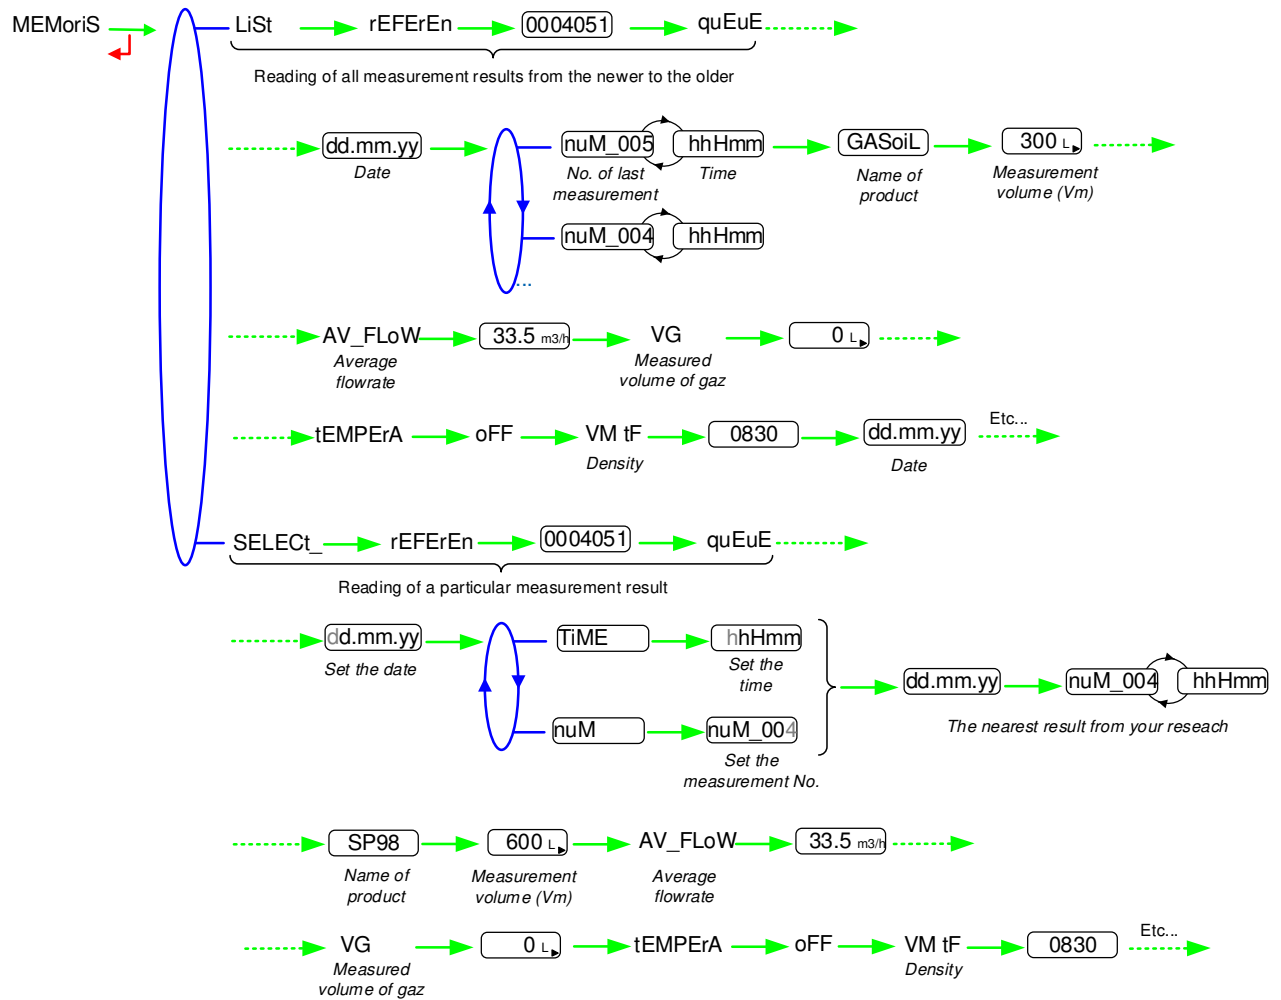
MEMoriS

LiSt rEFErEn 0004051 quEuE

Reading of all measurement results from the newer to the older

dd.mm.yy
Date

nuM_005 hhHmm
No. of last measurement
Time

nuM_004 hhHmm

...

GASoiL
Name of product

300 L
Measurement volume (Vm)

AV_FLoW
Average flowrate

33.5 m3/h

VG
Measured volume of gaz

0 L

tEMPErA oFF VM tF
Density

0830

dd.mm.yy
Date

Etc...

SELECt_ rEFErEn 0004051 quEuE

Reading of a particular measurement result

dd.mm.yy
Set the date

TiME hhHmm
Set the time

nuM nuM_004
Set the measurement No.

dd.mm.yy nuM_004 hhHmm

The nearest result from your reseach

SP98
Name of product

600 L
Measurement volume (Vm)

AV_FLoW
Average flowrate

33.5 m3/h

VG
Measured volume of gaz

0 L

tEMPErA oFF VM tF
Density

0830

Etc...